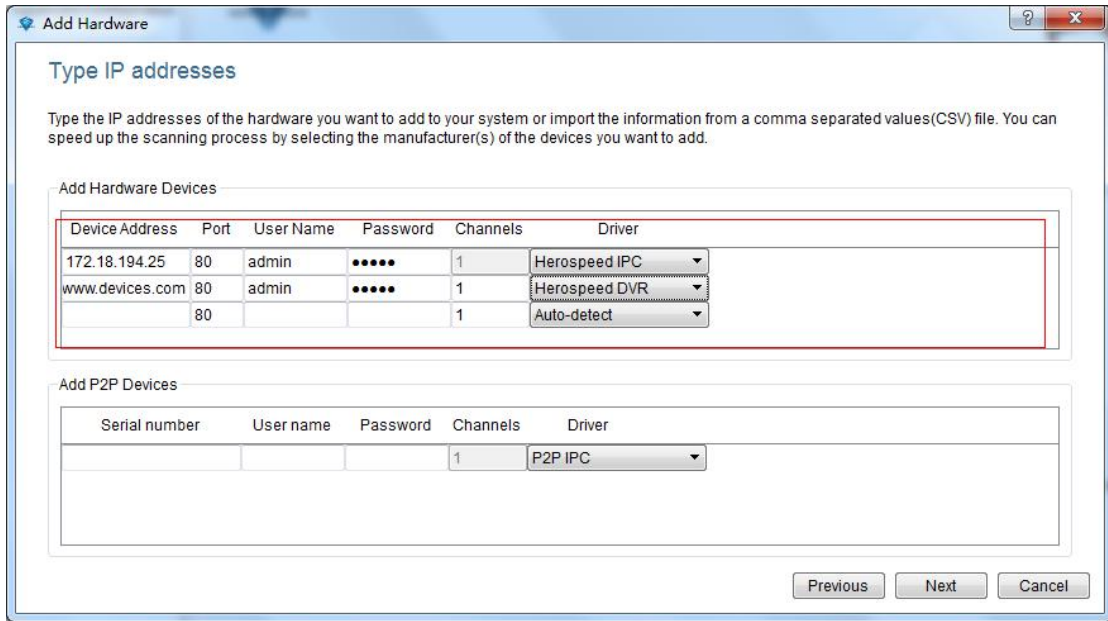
Add Hardware

?

x

Type IP addresses

Type the IP addresses of the hardware you want to add to your system or import the information from a comma separated values(CSV) file. You can speed up the scanning process by selecting the manufacturer(s) of the devices you want to add.

Add Hardware Devices

| Device Address | Port | User Name | Password | Channels | Driver |
|---|---|---|---|---|---|
| 172.18.194.25 | 80 | admin | ••••• | 1 | Herospeed IPC |
| www.devices.com | 80 | admin | ••••• | 1 | Herospeed DVR |
| | 80 | | | 1 | Auto-detect |

Add P2P Devices

| Serial number | User name | Password | Channels | Driver |
|---|---|---|---|---|
| | | | 1 | P2P IPC |

Previous Next Cancel